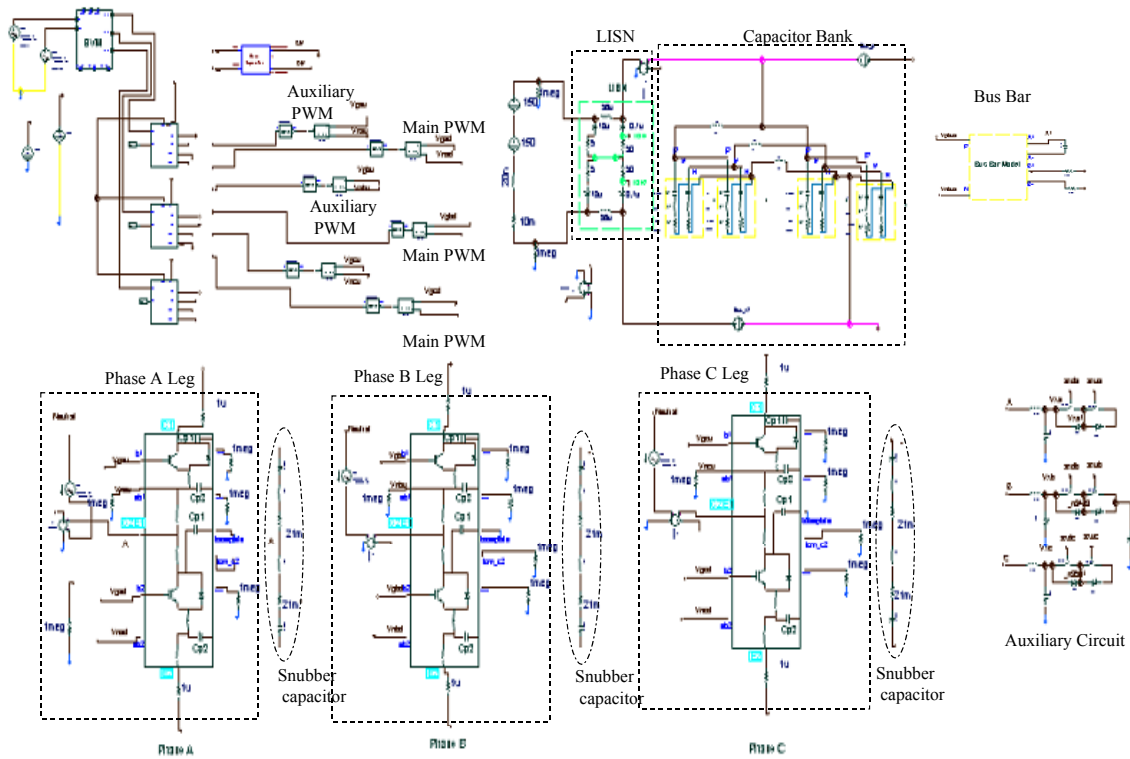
LISN

Capacitor Bank

Bus Bar

Auxiliary PWM

Main PWM

Auxiliary PWM

Main PWM

Main PWM

Phase A Leg

Phase B Leg

Phase C Leg

Snubber capacitor

Snubber capacitor

Snubber capacitor

Auxiliary Circuit

150

150

1u

1u

1u

1u

1meg

1meg

1meg

1meg

1meg

1meg

1meg

Cp1

Cp2

Cp1

Cp2

Cp1

Cp2

21n

21n

21n

21n

21n

21n

Bus Bar Model

Phase A

Phase B

Phase C